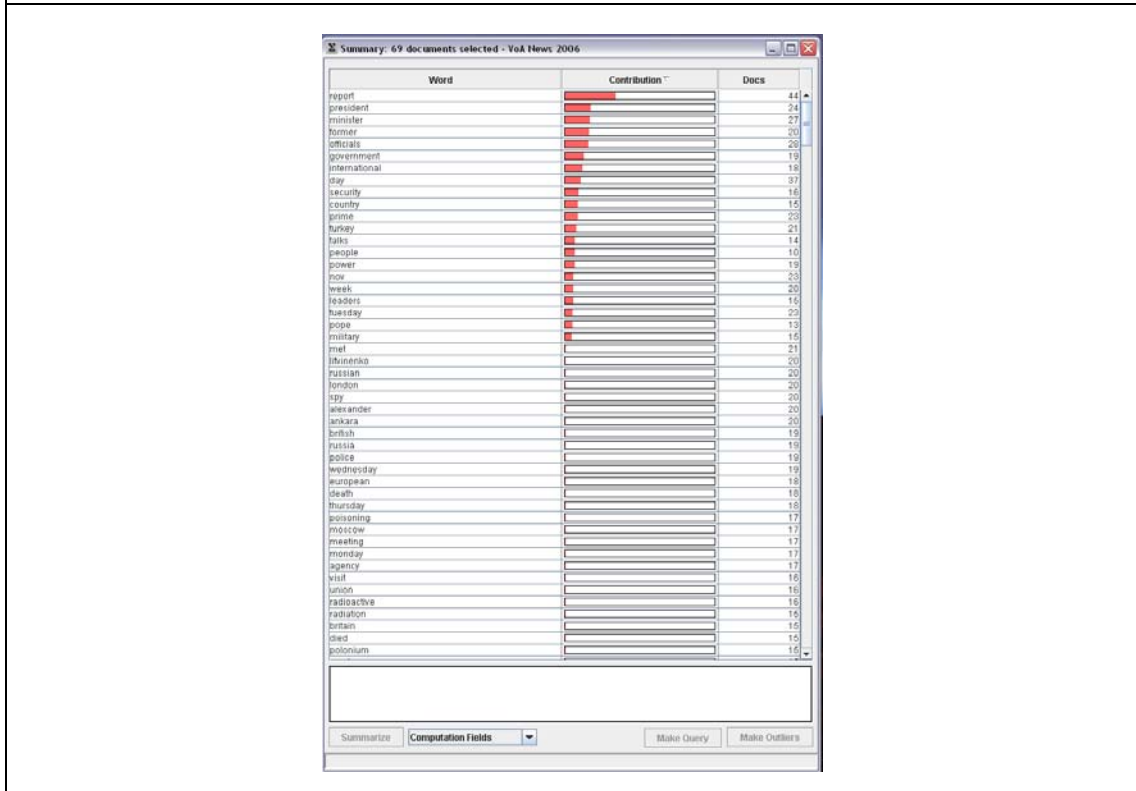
Summary: 69 documents selected - VoA News 2006

| Word | Contribution | Docs |
|---|---|---|
| report | | 44 |
| president | | 24 |
| minister | | 27 |
| former | | 20 |
| officials | | 28 |
| government | | 19 |
| international | | 18 |
| day | | 37 |
| security | | 16 |
| country | | 15 |
| prime | | 23 |
| turkey | | 21 |
| talks | | 14 |
| people | | 10 |
| power | | 19 |
| nov | | 23 |
| week | | 20 |
| leaders | | 16 |
| tuesday | | 23 |
| pope | | 13 |
| military | | 15 |
| met | | 21 |
| litvinenko | | 20 |
| russian | | 20 |
| london | | 20 |
| spy | | 20 |
| alexander | | 20 |
| ankara | | 20 |
| british | | 19 |
| russia | | 19 |
| police | | 19 |
| wednesday | | 19 |
| european | | 18 |
| death | | 18 |
| thursday | | 18 |
| poisoning | | 17 |
| moscow | | 17 |
| meeting | | 17 |
| monday | | 17 |
| agency | | 17 |
| visit | | 16 |
| union | | 16 |
| radioactive | | 16 |
| radiation | | 16 |
| britain | | 15 |
| died | | 15 |
| polonium | | 15 |

Summarize | Computation Fields | Make Query | Make Outliers